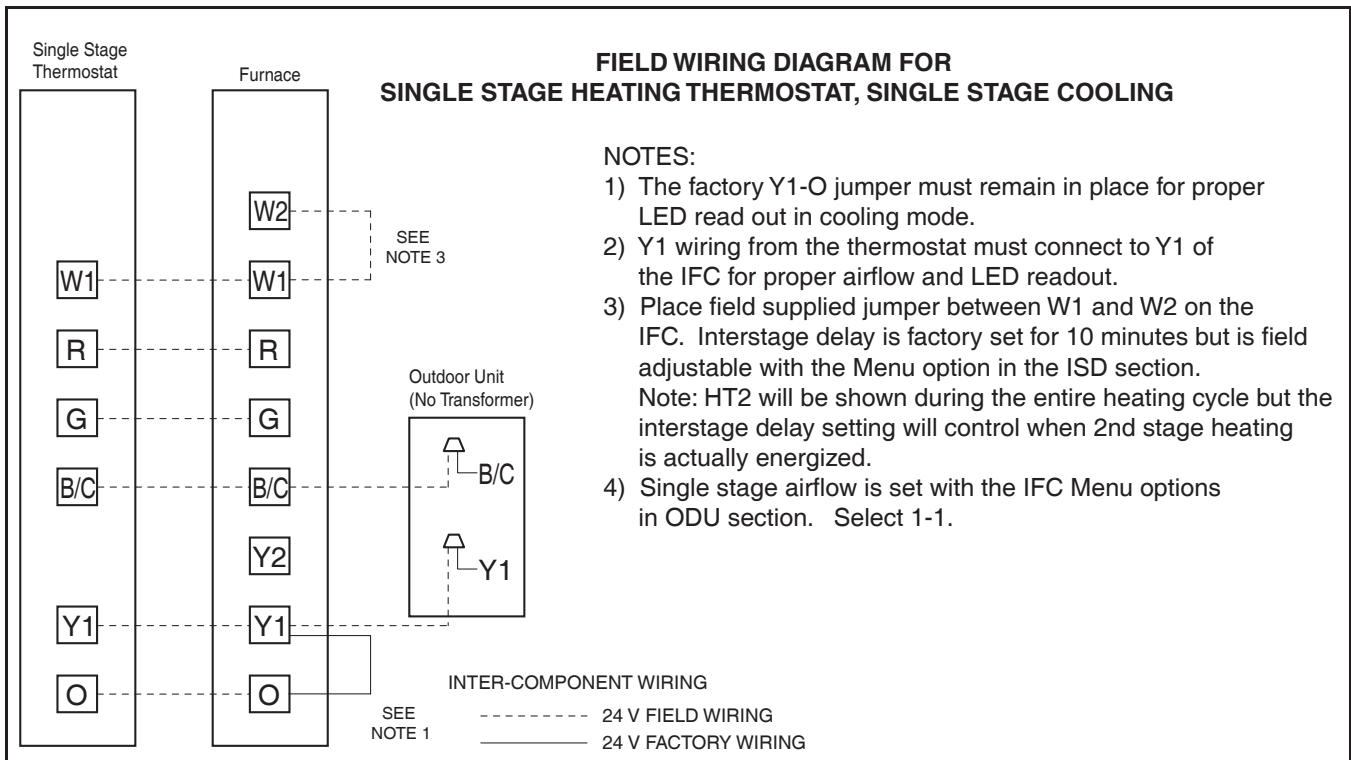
Single Stage Thermostat

Furnace

FIELD WIRING DIAGRAM FOR
SINGLE STAGE HEATING THERMOSTAT, SINGLE STAGE COOLING

W2

SEE NOTE 3

W1

W1

R

R

G

G

B/C

B/C

Y2

Y1

Y1

O

O

Outdoor Unit (No Transformer)

B/C

Y1

NOTES:
1) The factory Y1-O jumper must remain in place for proper LED read out in cooling mode.
2) Y1 wiring from the thermostat must connect to Y1 of the IFC for proper airflow and LED readout.
3) Place field supplied jumper between W1 and W2 on the IFC. Interstage delay is factory set for 10 minutes but is field adjustable with the Menu option in the ISD section.
Note: HT2 will be shown during the entire heating cycle but the interstage delay setting will control when 2nd stage heating is actually energized.
4) Single stage airflow is set with the IFC Menu options in ODU section. Select 1-1.

SEE NOTE 1

INTER-COMPONENT WIRING
24 V FIELD WIRING
24 V FACTORY WIRING